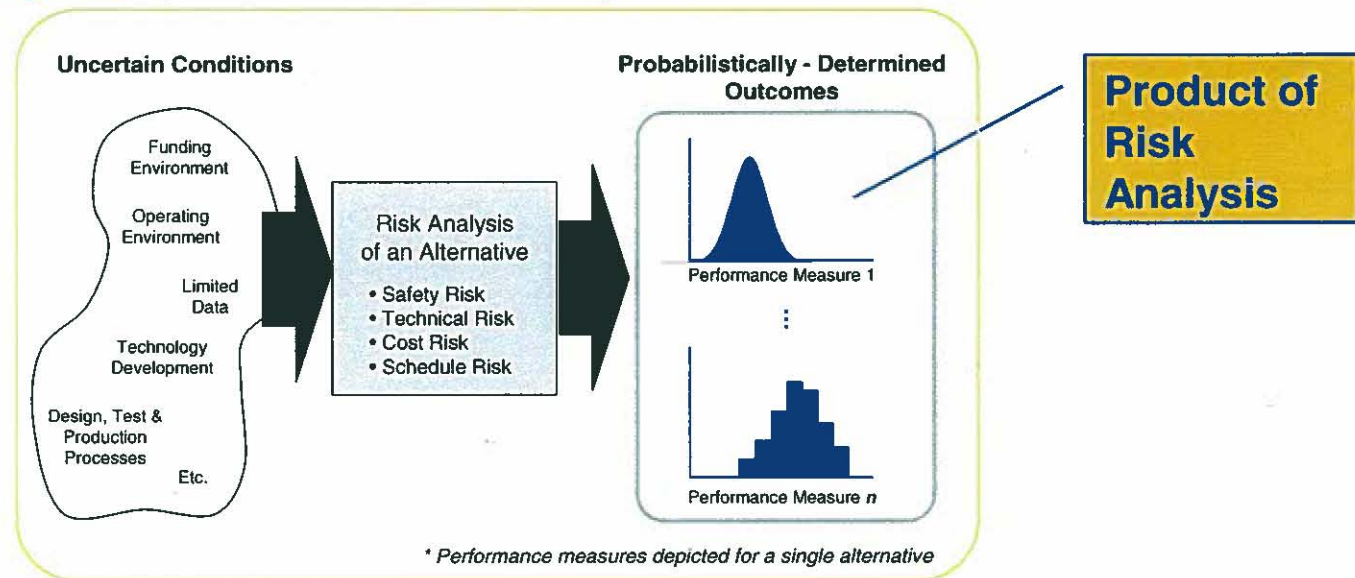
Uncertain Conditions

Funding Environment

Operating Environment

Limited Data

Technology Development

Design, Test & Production Processes

Etc.

Risk Analysis of an Alternative

• Safety Risk
• Technical Risk
• Cost Risk
• Schedule Risk

Probabilistically - Determined Outcomes

Performance Measure 1

⋮

Performance Measure $n$

Product of Risk Analysis

* Performance measures depicted for a single alternative